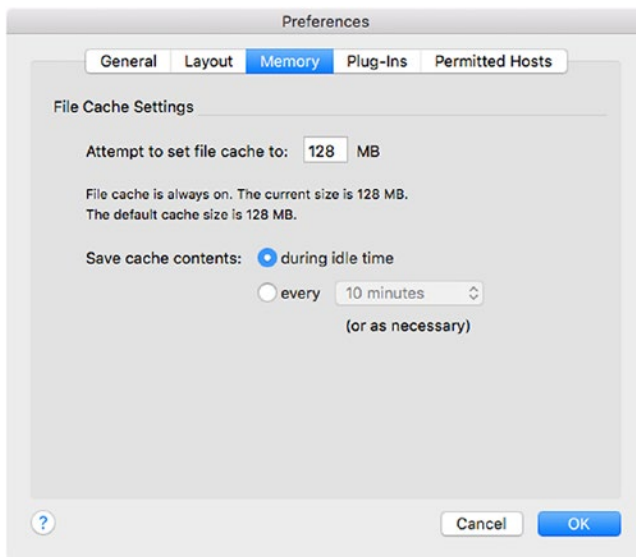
Preferences

General Layout Memory Plug-Ins Permitted Hosts

File Cache Settings

Attempt to set file cache to: 128 MB

File cache is always on. The current size is 128 MB.
The default cache size is 128 MB.

Save cache contents: during idle time

every 10 minutes

(or as necessary)

?

Cancel OK